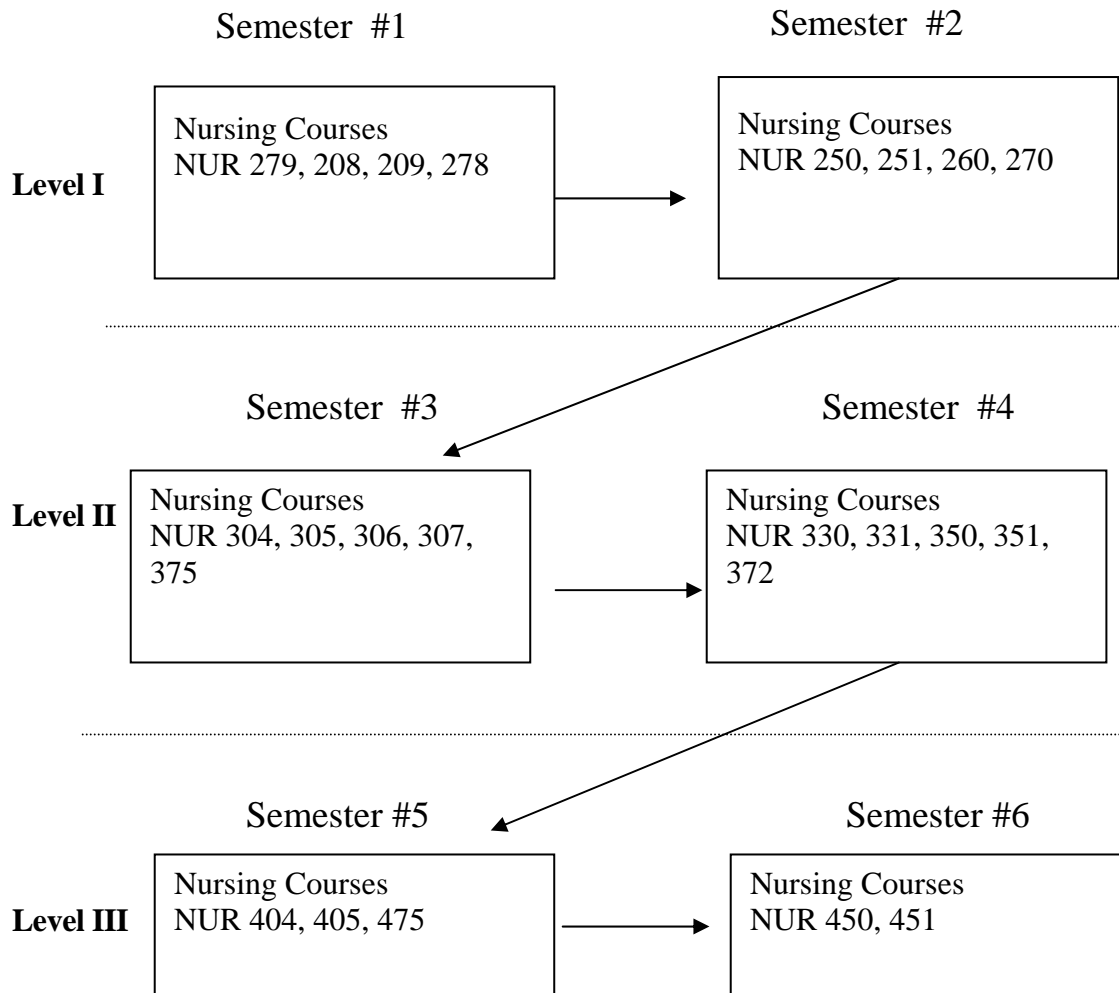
Semester #1

Semester #2

Level I

Nursing Courses
NUR 279, 208, 209, 278

Nursing Courses
NUR 250, 251, 260, 270

Semester #3

Semester #4

Level II

Nursing Courses
NUR 304, 305, 306, 307, 375

Nursing Courses
NUR 330, 331, 350, 351, 372

Semester #5

Semester #6

Level III

Nursing Courses
NUR 404, 405, 475

Nursing Courses
NUR 450, 451